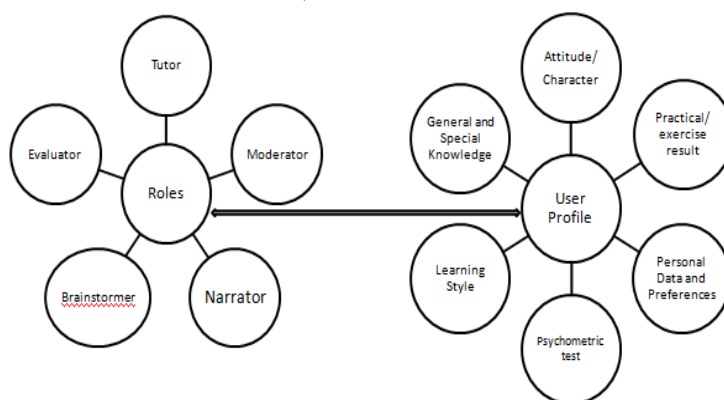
Tutor

Evaluator

Moderator

Roles

Brainstormer

Narrator

Attitude/ Character

General and Special Knowledge

Practical/ exercise result

User Profile

Learning Style

Personal Data and Preferences

Psychometric test